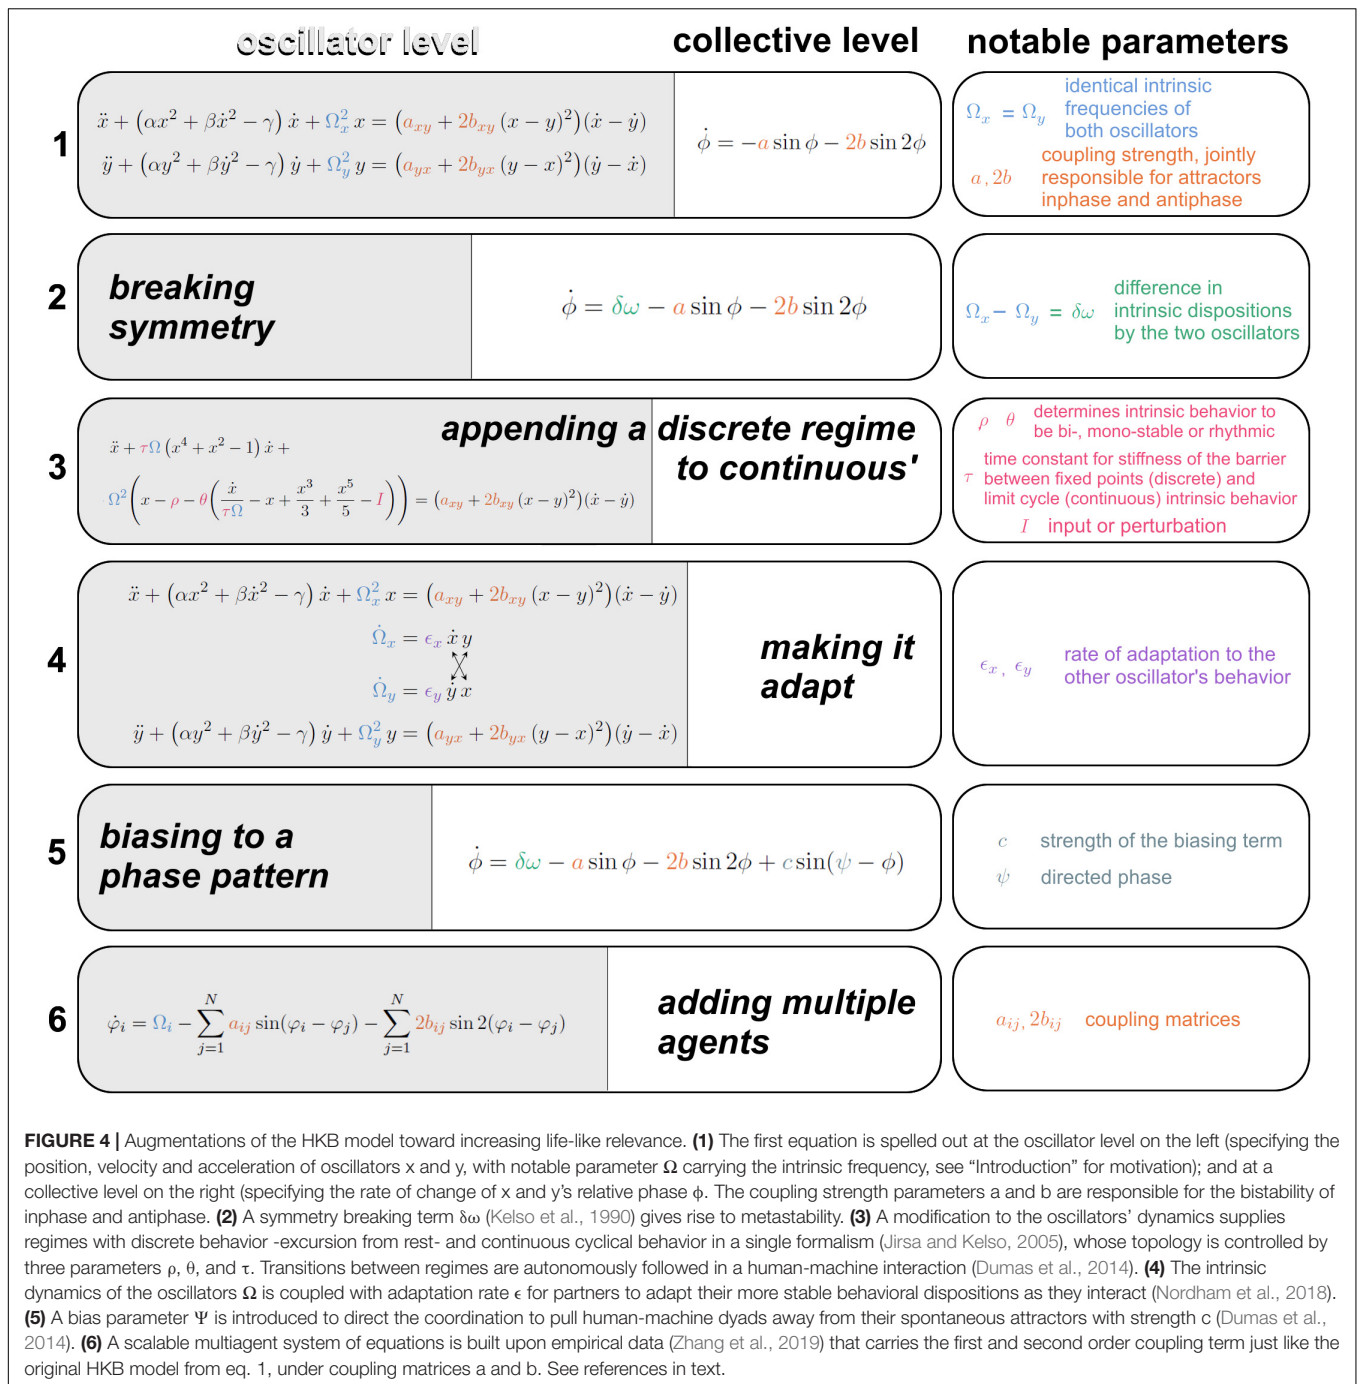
oscillator level collective level notable parameters

1

$\ddot{x} + (\alpha x^2 + \beta \dot{x}^2 - \gamma)\,\dot{x} + \Omega_x^2\, x = (a_{xy} + 2b_{xy}\,(x-y)^2)(\dot{x} - \dot{y})$

$\ddot{y} + (\alpha y^2 + \beta \dot{y}^2 - \gamma)\,\dot{y} + \Omega_y^2\, y = (a_{yx} + 2b_{yx}\,(y-x)^2)(\dot{y} - \dot{x})$

$\dot{\phi} = -a \sin\phi - 2b \sin 2\phi$

$\Omega_x = \Omega_y$ identical intrinsic frequencies of both oscillators

$a\,,2b$ coupling strength, jointly responsible for attractors inphase and antiphase

2

breaking symmetry

$\dot{\phi} = \delta\omega - a\sin\phi - 2b\sin 2\phi$

$\Omega_x - \Omega_y = \delta\omega$ difference in intrinsic dispositions by the two oscillators

3

$\ddot{x} + \tau\Omega\,(x^4 + x^2 - 1)\,\dot{x} +$

$\Omega^2\left(x - \rho - \theta\left(\frac{\dot{x}}{\tau\Omega} - x + \frac{x^3}{3} + \frac{x^5}{5} - I\right)\right) = (a_{xy} + 2b_{xy}\,(x-y)^2)(\dot{x} - \dot{y})$

appending a discrete regime to continuous'

$\rho \quad \theta$ determines intrinsic behavior to be bi-, mono-stable or rhythmic

$\tau$ time constant for stiffness of the barrier between fixed points (discrete) and limit cycle (continuous) intrinsic behavior

$I$ input or perturbation

4

$\ddot{x} + (\alpha x^2 + \beta \dot{x}^2 - \gamma)\,\dot{x} + \Omega_x^2\, x = (a_{xy} + 2b_{xy}\,(x-y)^2)(\dot{x} - \dot{y})$

$\dot{\Omega}_x = \epsilon_x\, \dot{x}\, y$

$\dot{\Omega}_y = \epsilon_y\, \dot{y}\, x$

$\ddot{y} + (\alpha y^2 + \beta \dot{y}^2 - \gamma)\,\dot{y} + \Omega_y^2\, y = (a_{yx} + 2b_{yx}\,(y-x)^2)(\dot{y} - \dot{x})$

making it adapt

$\epsilon_x\,,\ \epsilon_y$ rate of adaptation to the other oscillator's behavior

5

biasing to a phase pattern

$\dot{\phi} = \delta\omega - a\sin\phi - 2b\sin 2\phi + c\sin(\psi - \phi)$

$c$ strength of the biasing term

$\psi$ directed phase

6

$\dot{\varphi}_i = \Omega_i - \sum_{j=1}^{N} a_{ij}\sin(\varphi_i - \varphi_j) - \sum_{j=1}^{N} 2b_{ij}\sin 2(\varphi_i - \varphi_j)$

adding multiple agents

$a_{ij}, 2b_{ij}$ coupling matrices

FIGURE 4 | Augmentations of the HKB model toward increasing life-like relevance. (1) The first equation is spelled out at the oscillator level on the left (specifying the position, velocity and acceleration of oscillators x and y, with notable parameter Ω carrying the intrinsic frequency, see "Introduction" for motivation); and at a collective level on the right (specifying the rate of change of x and y's relative phase ϕ. The coupling strength parameters a and b are responsible for the bistability of inphase and antiphase. (2) A symmetry breaking term δω (Kelso et al., 1990) gives rise to metastability. (3) A modification to the oscillators' dynamics supplies regimes with discrete behavior -excursion from rest- and continuous cyclical behavior in a single formalism (Jirsa and Kelso, 2005), whose topology is controlled by three parameters ρ, θ, and τ. Transitions between regimes are autonomously followed in a human-machine interaction (Dumas et al., 2014). (4) The intrinsic dynamics of the oscillators Ω is coupled with adaptation rate ϵ for partners to adapt their more stable behavioral dispositions as they interact (Nordham et al., 2018). (5) A bias parameter Ψ is introduced to direct the coordination to pull human-machine dyads away from their spontaneous attractors with strength c (Dumas et al., 2014). (6) A scalable multiagent system of equations is built upon empirical data (Zhang et al., 2019) that carries the first and second order coupling term just like the original HKB model from eq. 1, under coupling matrices a and b. See references in text.